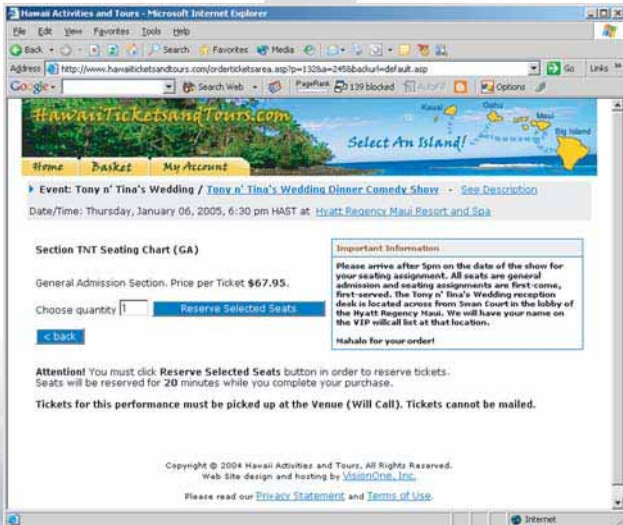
Hawaii Activities and Tours - Microsoft Internet Explorer

File Edit View Favorites Tools Help

Back Search Favorites Media

Address http://www.hawaiiticketsandtours.com/orderticketsarea.asp?p=132&a=2458backurl=default.asp Go Links

Google Search Web PageRank 139 blocked AutoFill Options

HawaiiTicketsandTours.com

Kauai Oahu Maui Big Island

Select An Island!

Home Basket My Account

Event: Tony n' Tina's Wedding / Tony n' Tina's Wedding Dinner Comedy Show - See Description

Date/Time: Thursday, January 06, 2005, 6:30 pm HAST at Hyatt Regency Maui Resort and Spa

Section TNT Seating Chart (GA)

General Admission Section. Price per Ticket $67.95.

Choose quantity 1 Reserve Selected Seats

< back

Important Information

Please arrive after 5pm on the date of the show for your seating assignment. All seats are general admission and seating assignments are first-come, first-served. The Tony n' Tina's Wedding reception desk is located across from Swan Court in the lobby of the Hyatt Regency Maui. We will have your name on the VIP willcall list at that location.

Mahalo for your order!

Attention! You must click Reserve Selected Seats button in order to reserve tickets. Seats will be reserved for 20 minutes while you complete your purchase.

Tickets for this performance must be picked up at the Venue (Will Call). Tickets cannot be mailed.

Copyright © 2004 Hawaii Activities and Tours, All Rights Reserved. Web Site design and hosting by VisionOne, Inc.

Please read our Privacy Statement and Terms of Use.

Internet